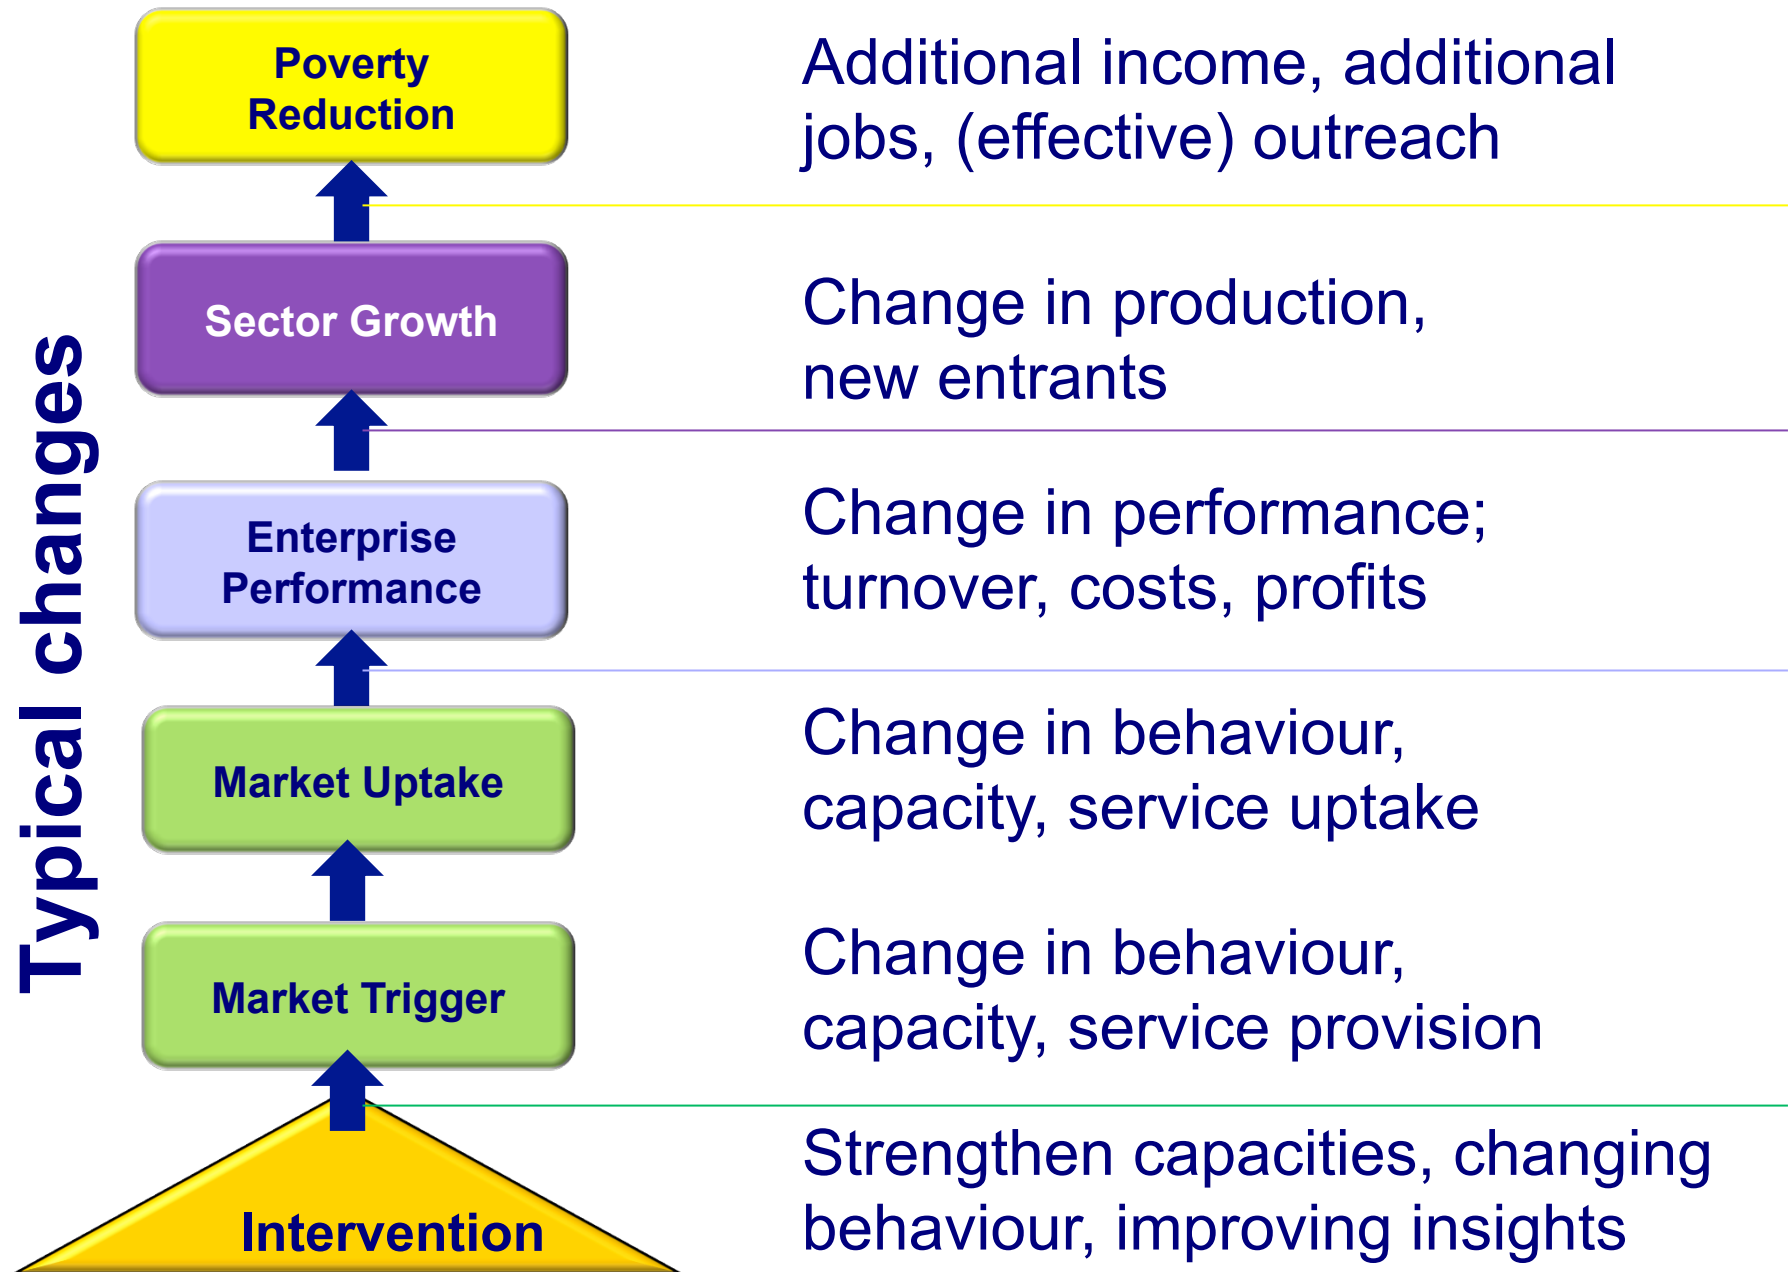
Typical changes

Poverty Reduction

Additional income, additional jobs, (effective) outreach

Sector Growth

Change in production, new entrants

Enterprise Performance

Change in performance; turnover, costs, profits

Market Uptake

Change in behaviour, capacity, service uptake

Market Trigger

Change in behaviour, capacity, service provision

Intervention

Strengthen capacities, changing behaviour, improving insights